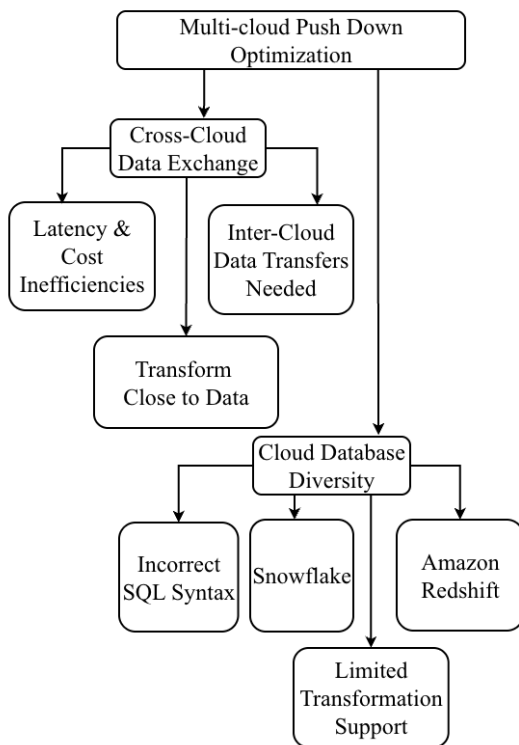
Multi-cloud Push Down Optimization

Cross-Cloud Data Exchange

Latency & Cost Inefficiencies

Inter-Cloud Data Transfers Needed

Transform Close to Data

Cloud Database Diversity

Incorrect SQL Syntax

Snowflake

Amazon Redshift

Limited Transformation Support